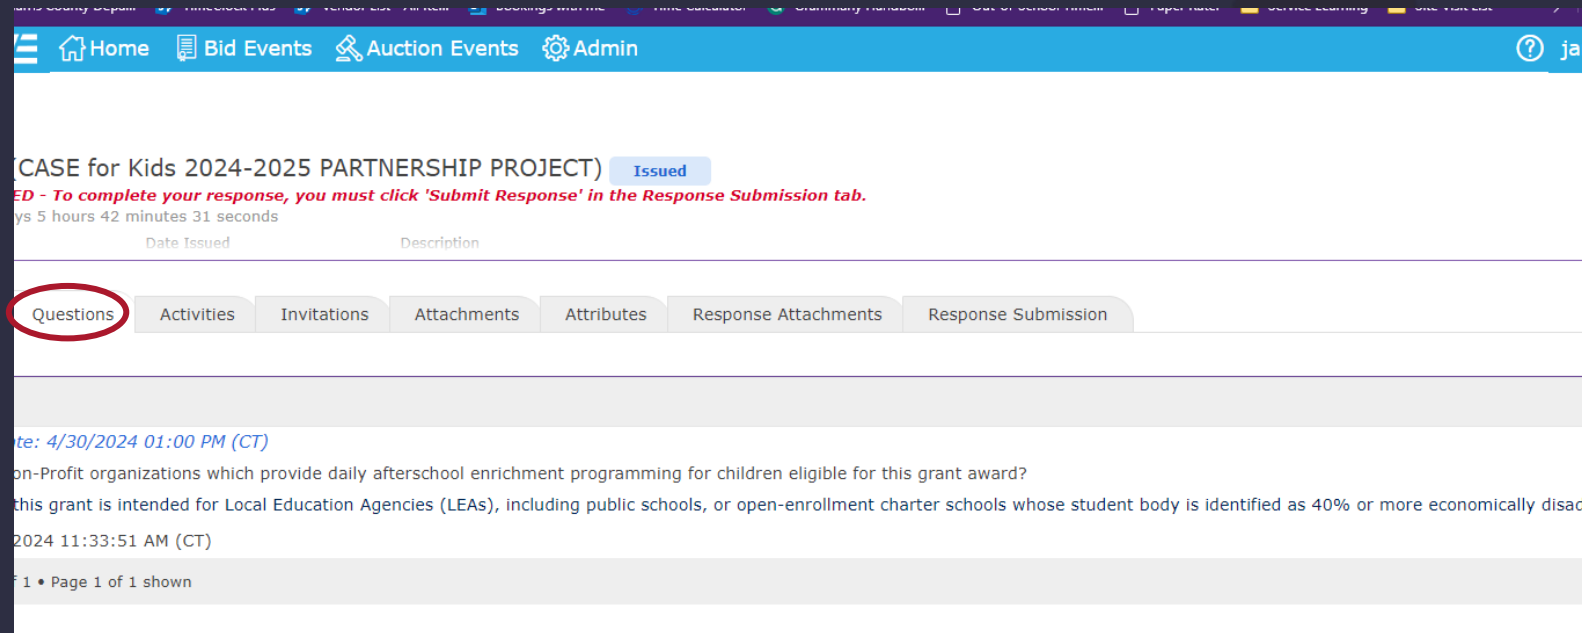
Home Bid Events Auction Events Admin

ja

(CASE for Kids 2024-2025 PARTNERSHIP PROJECT) Issued

ED - To complete your response, you must click 'Submit Response' in the Response Submission tab.

ys 5 hours 42 minutes 31 seconds

Date Issued Description

Questions Activities Invitations Attachments Attributes Response Attachments Response Submission

te: 4/30/2024 01:00 PM (CT)

on-Profit organizations which provide daily afterschool enrichment programming for children eligible for this grant award?

this grant is intended for Local Education Agencies (LEAs), including public schools, or open-enrollment charter schools whose student body is identified as 40% or more economically disac

2024 11:33:51 AM (CT)

f 1 • Page 1 of 1 shown